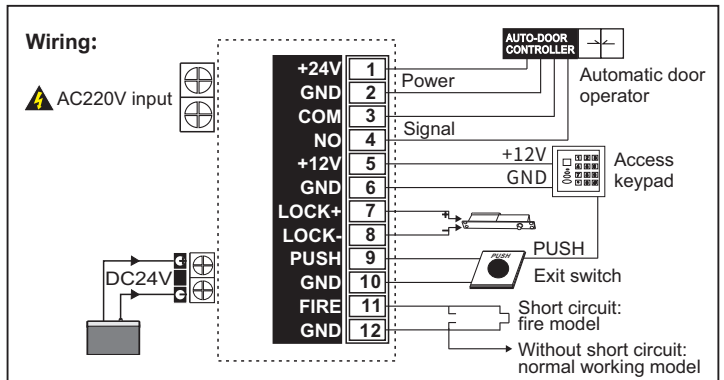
Wiring:

AC220V input

+24V 1
GND 2
COM 3
NO 4
+12V 5
GND 6
LOCK+ 7
LOCK- 8
PUSH 9
GND 10
FIRE 11
GND 12

Power

Signal

AUTO-DOOR CONTROLLER

Automatic door operator

+12V

GND

Access keypad

+

-

PUSH

PUSH

Exit switch

DC24V

+

-

Short circuit: fire model

Without short circuit: normal working model